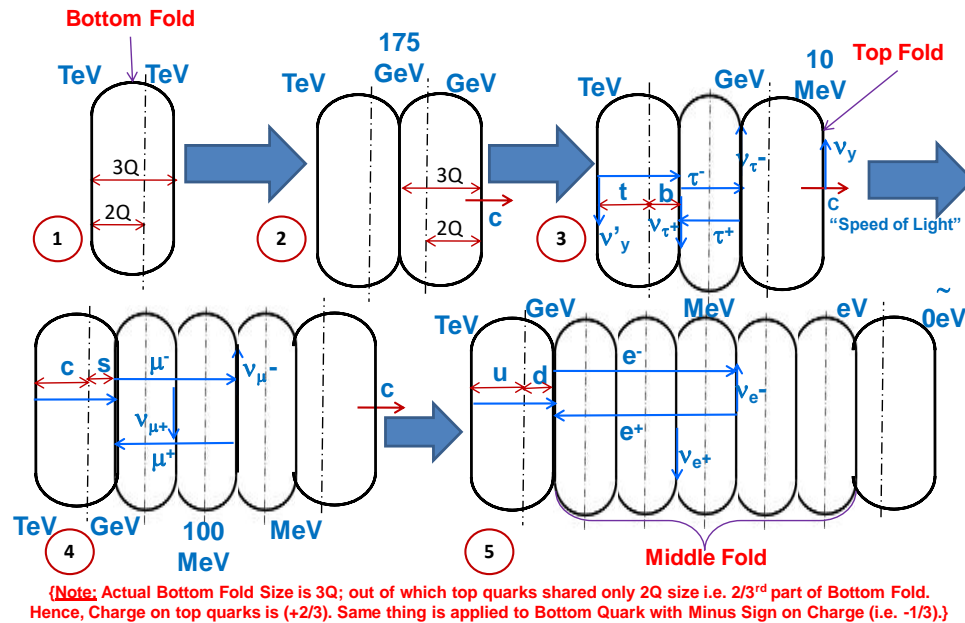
Bottom Fold

TeV TeV

3Q

2Q

1

TeV 175 GeV GeV

3Q

2Q

c

2

TeV GeV 10 MeV Top Fold

t b $\tau^-$ $\nu_{\tau^-}$ $\nu_y$

$\nu'_y$ $\nu_{\tau^+}$ $\tau^+$

c "Speed of Light"

3

c s $\mu^-$ $\nu_{\mu^-}$

$\nu_{\mu^+}$

$\mu^+$

c

TeV GeV 100 MeV MeV

4

TeV GeV MeV eV ~0eV

u d $e^-$ $\nu_{e^-}$

$e^+$ $\nu_{e^+}$

5

Middle Fold

{Note: Actual Bottom Fold Size is 3Q; out of which top quarks shared only 2Q size i.e. 2/3rd part of Bottom Fold. Hence, Charge on top quarks is (+2/3). Same thing is applied to Bottom Quark with Minus Sign on Charge (i.e. -1/3).}